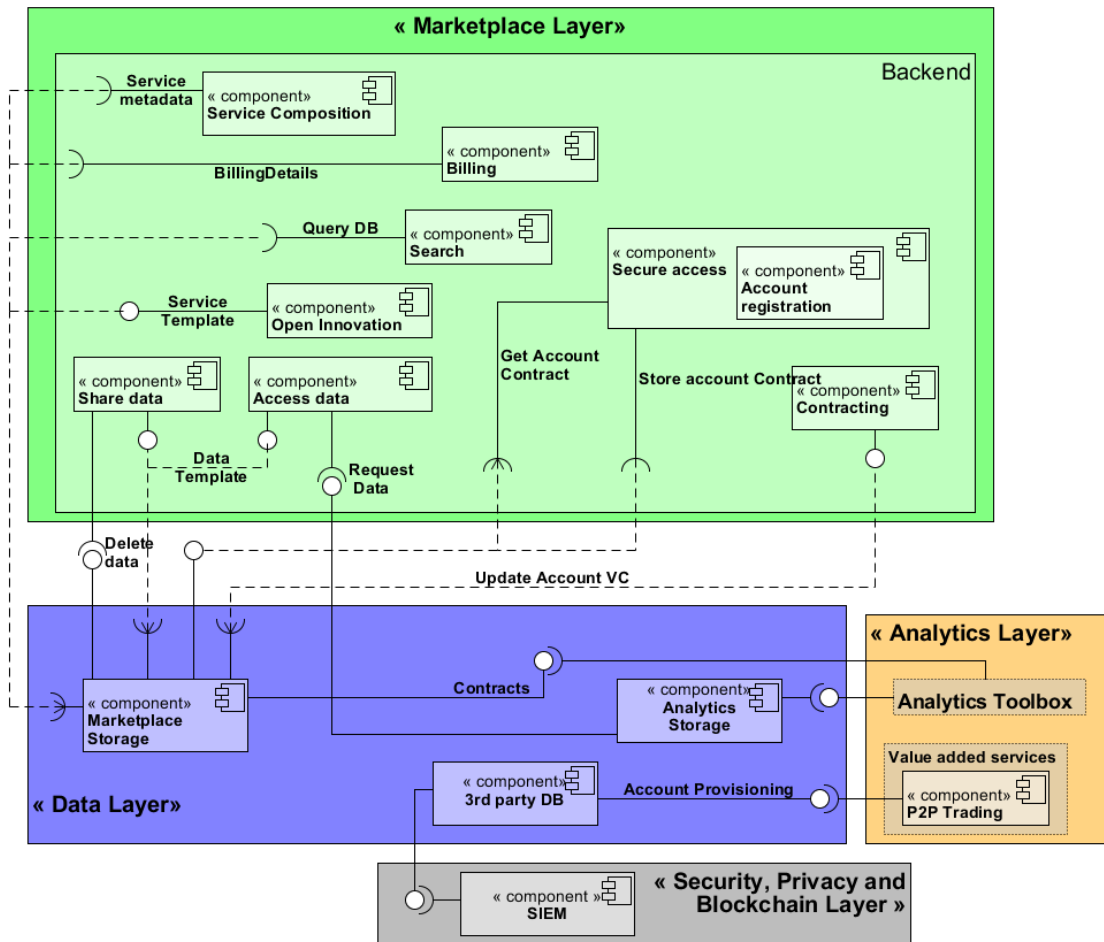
« Marketplace Layer»

Backend

Service metadata

« component»
Service Composition

« component»
Billing

BillingDetails

Query DB

« component»
Search

« component»
Secure access

« component»
Account registration

Service Template

« component»
Open Innovation

Get Account Contract

Store account Contract

« component»
Share data

« component»
Access data

« component»
Contracting

Data Template

Request Data

Delete data

Update Account VC

« Analytics Layer»

« component»
Marketplace Storage

Contracts

« component»
Analytics Storage

Analytics Toolbox

Value added services

« component»
P2P Trading

« component»
3rd party DB

Account Provisioning

« Data Layer»

« component »
SIEM

« Security, Privacy and Blockchain Layer »